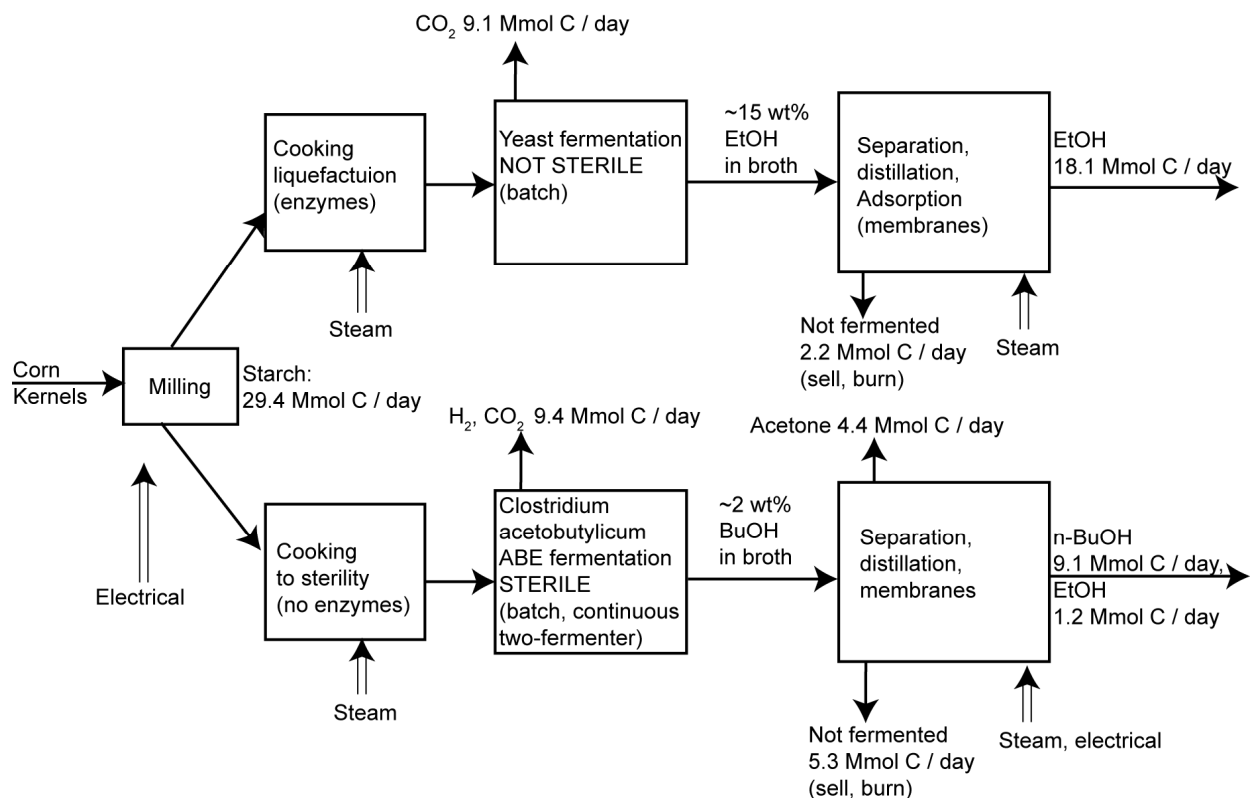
Corn Kernels

Milling

Electrical

Starch: 29.4 Mmol C / day

Cooking liquefactuion (enzymes)

Steam

$CO_2$ 9.1 Mmol C / day

Yeast fermentation NOT STERILE (batch)

~15 wt% EtOH in broth

Separation, distillation, Adsorption (membranes)

Not fermented 2.2 Mmol C / day (sell, burn)

Steam

EtOH 18.1 Mmol C / day

Cooking to sterility (no enzymes)

Steam

$H_2$, $CO_2$ 9.4 Mmol C / day

Clostridium acetobutylicum ABE fermentation STERILE (batch, continuous two-fermenter)

~2 wt% BuOH in broth

Acetone 4.4 Mmol C / day

Separation, distillation, membranes

Not fermented 5.3 Mmol C / day (sell, burn)

Steam, electrical

n-BuOH 9.1 Mmol C / day, EtOH 1.2 Mmol C / day